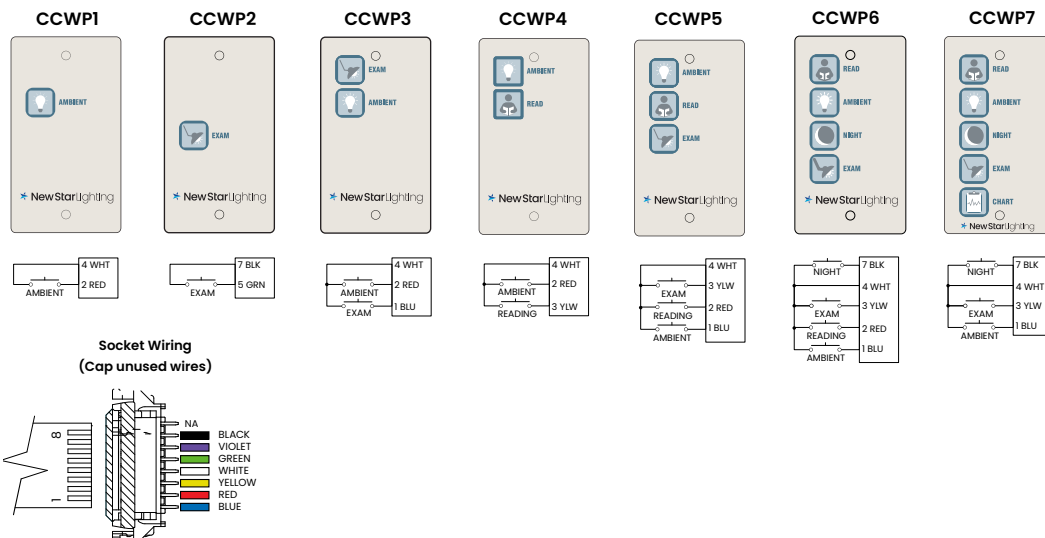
CCWP1

AMBIENT

NewStarLighting

4 WHT
AMBIENT
2 RED

CCWP2

EXAM

NewStarLighting

7 BLK
EXAM
5 GRN

CCWP3

EXAM
AMBIENT

NewStarLighting

4 WHT
AMBIENT
2 RED
EXAM
1 BLU

CCWP4

AMBIENT
READ

NewStarLighting

4 WHT
AMBIENT
2 RED
READING
3 YLW

CCWP5

AMBIENT
READ
EXAM

NewStarLighting

4 WHT
EXAM
3 YLW
READING
2 RED
AMBIENT
1 BLU

CCWP6

READ
AMBIENT
NIGHT
EXAM

NewStarLighting

NIGHT
7 BLK
4 WHT
EXAM
3 YLW
READING
2 RED
AMBIENT
1 BLU

CCWP7

READ
AMBIENT
NIGHT
EXAM
CHART

NewStarLighting

NIGHT
7 BLK
4 WHT
EXAM
3 YLW
AMBIENT
1 BLU

Socket Wiring
(Cap unused wires)

8
1
NA
BLACK
VIOLET
GREEN
WHITE
YELLOW
RED
BLUE